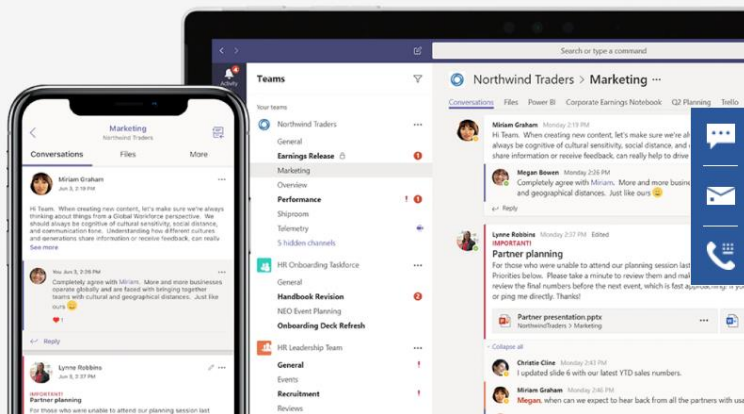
Search or type a command

Activity

Teams

Your teams

Northwind Traders
General
Earnings Release
Marketing
Overview
Performance
Shiproom
Telemetry
5 hidden channels

HR Onboarding Taskforce
General
Handbook Revision
NEO Event Planning
Onboarding Deck Refresh

HR Leadership Team
General
Events
Recruitment
Reviews

Northwind Traders > Marketing ···

Conversations Files Power BI Corporate Earnings Notebook Q2 Planning Trello

Miriam Graham Monday 2:51 PM
Hi Team. When creating new content, let's make sure we're al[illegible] always be cognitive of cultural sensitivity, social distance, and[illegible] share information or receive feedback, can really help to drive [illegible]

Megan Bowen Monday 2:53 PM
Completely agree with Miriam. More and more busine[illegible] and geographical distances. Just like ours

Reply

Lynne Robbins Monday 2:30 PM Edited
IMPORTANT!
Partner planning
For those who were unable to attend our planning session last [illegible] Priorities below. Please take a minute to review them and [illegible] review the final numbers before the next event, which is fast approaching! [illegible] or ping me directly. Thanks!

Partner presentation.pptx
NorthwindTraders > Marketing

Collapse all

Christie Cline Monday 2:43 PM
I updated slide 6 with our latest YTD sales numbers.

Miriam Graham Monday 2:45 PM
Megan, we can't wait to hear back from all the partners with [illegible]

Marketing
Northwind Traders

Conversations Files More

Miriam Graham
Jun 3, 3:18 PM
Hi Team. When creating new content, let's make sure we're always thinking about things from a Global Workforce perspective. We should always be cognitive of cultural sensitivity, social distance, and communication flow. Understanding how different cultures and generations share information or receive feedback, can really
See more

You Jun 3, 2:26 PM
Completely agree with Miriam. More and more businesses operate globally and are faced with bringing together teams with cultural and geographical distances. Just like ours
1

Reply

Lynne Robbins
Jun 3, 2:26 PM
IMPORTANT!
Partner planning
For those who were unable to attend our planning session last